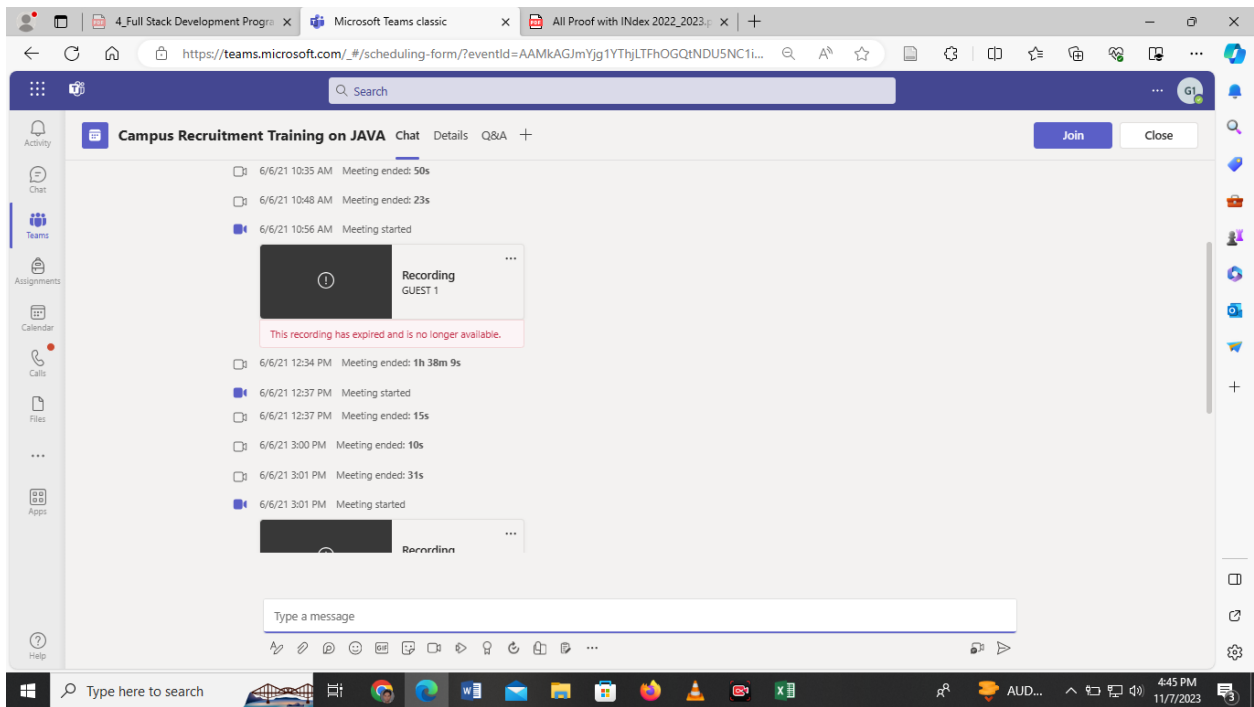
4_Full Stack Development Progra ×
Microsoft Teams classic ×
All Proof with INdex 2022_2023. ×
https://teams.microsoft.com/_#/scheduling-form/?eventId=AAMkAGJmYjg1YThjLTFhOGQtNDU5NC1i...

Search
G1

Activity
Chat
Teams
Assignments
Calendar
Calls
Files
...
Apps
Help

Campus Recruitment Training on JAVA Chat Details Q&A +
Join Close

6/6/21 10:35 AM Meeting ended: 50s
6/6/21 10:48 AM Meeting ended: 23s
6/6/21 10:56 AM Meeting started
Recording
GUEST 1
This recording has expired and is no longer available.
6/6/21 12:34 PM Meeting ended: 1h 38m 9s
6/6/21 12:37 PM Meeting started
6/6/21 12:37 PM Meeting ended: 15s
6/6/21 3:00 PM Meeting ended: 10s
6/6/21 3:01 PM Meeting ended: 31s
6/6/21 3:01 PM Meeting started
Recording

Type a message

Type here to search
AUD...
4:45 PM
11/7/2023
3